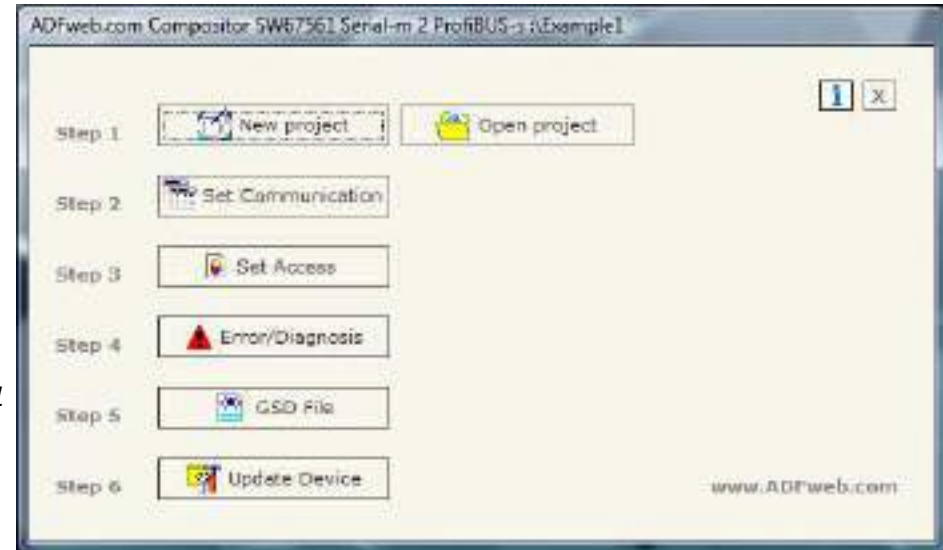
ADFweb.com Compositor SW67561 Serial-m 2 ProfiBUS-s :\Example1

i X

Step 1 New project Open project

Step 2 Set Communication

Step 3 Set Access

Step 4 Error/Diagnosis

Step 5 GSD File

Step 6 Update Device

www.ADFweb.com